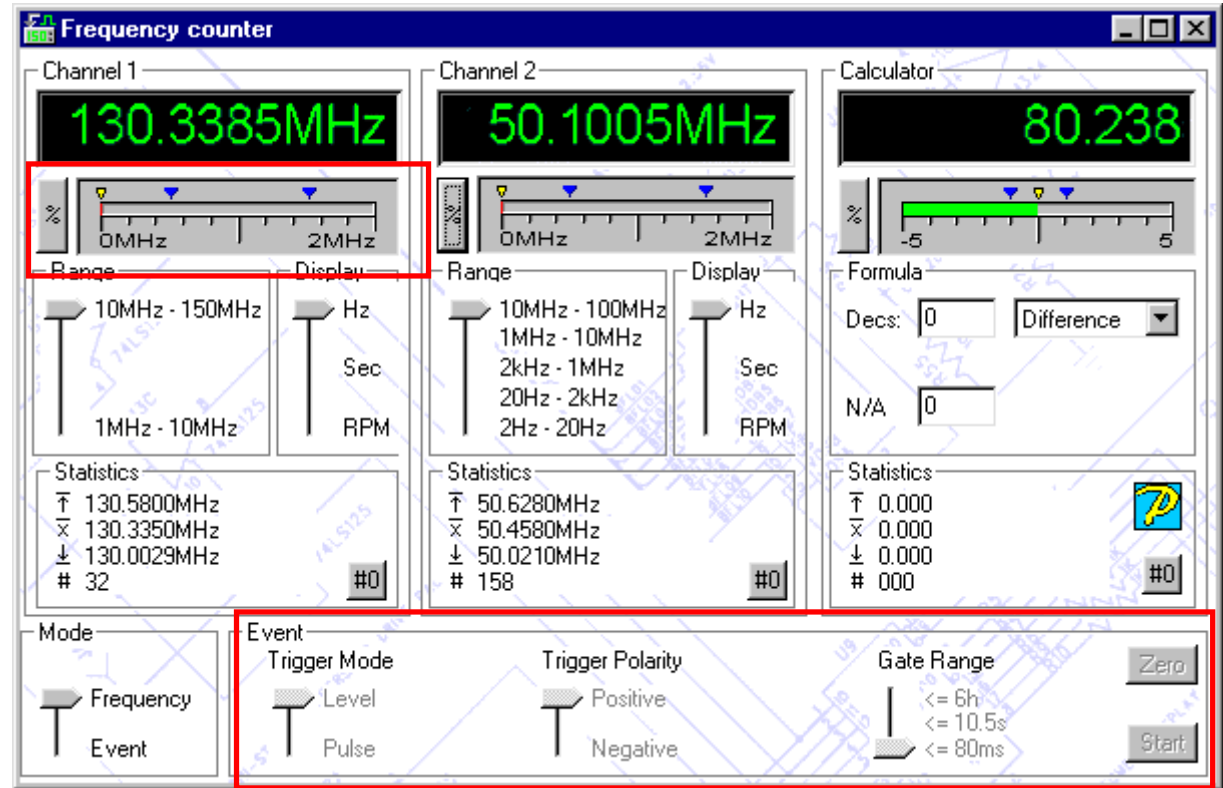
Frequency counter

Channel 1
130.3385MHz
%
0MHz 2MHz
Range
10MHz - 150MHz
1MHz - 10MHz
Display
Hz
Sec
RPM
Statistics
130.5800MHz
130.3350MHz
130.0029MHz
# 32
#0

Channel 2
50.1005MHz
%
0MHz 2MHz
Range
10MHz - 100MHz
1MHz - 10MHz
2kHz - 1MHz
20Hz - 2kHz
2Hz - 20Hz
Display
Hz
Sec
RPM
Statistics
50.6280MHz
50.4580MHz
50.0210MHz
# 158
#0

Calculator
80.238
%
-5 5
Formula
Decs: 0
Difference
N/A 0
Statistics
0.000
0.000
0.000
# 000
#0

Mode
Frequency
Event

Event
Trigger Mode
Level
Pulse
Trigger Polarity
Positive
Negative
Gate Range
<= 6h
<= 10.5s
<= 80ms
Zero
Start